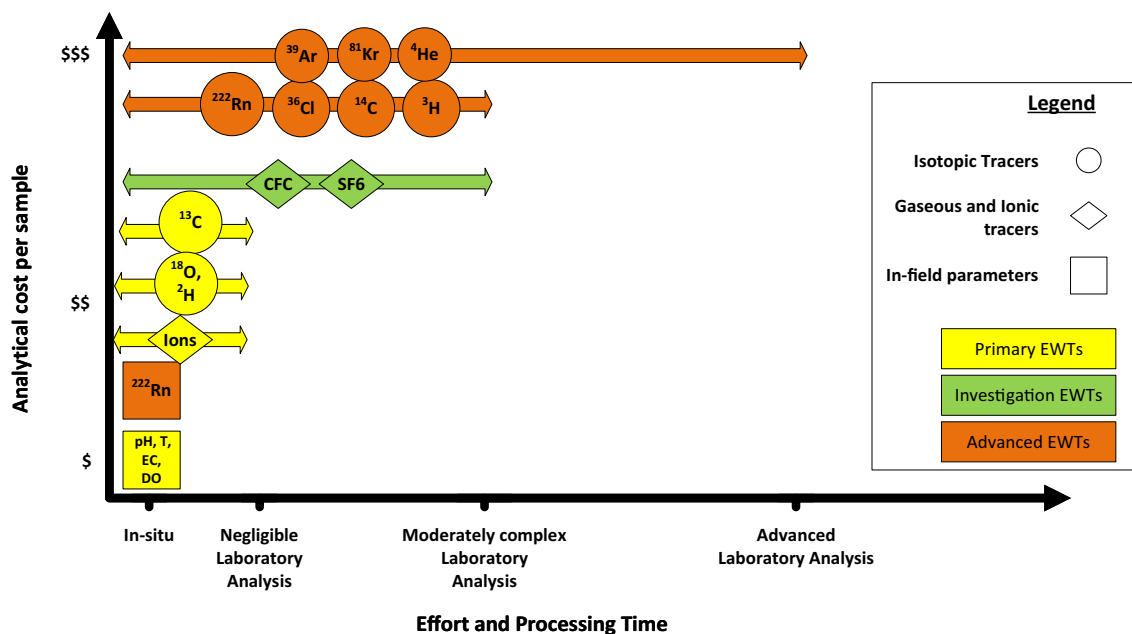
$$$

$^{39}$Ar $^{81}$Kr $^{4}$He

$^{222}$Rn $^{36}$Cl $^{14}$C $^{3}$H

CFC SF6

$^{13}$C

$^{18}$O, $^{2}$H

$$

Ions

$^{222}$Rn

pH, T, EC, DO

$

Analytical cost per sample

Legend

Isotopic Tracers

Gaseous and Ionic tracers

In-field parameters

Primary EWTs

Investigation EWTs

Advanced EWTs

In-situ

Negligible Laboratory Analysis

Moderately complex Laboratory Analysis

Advanced Laboratory Analysis

Effort and Processing Time